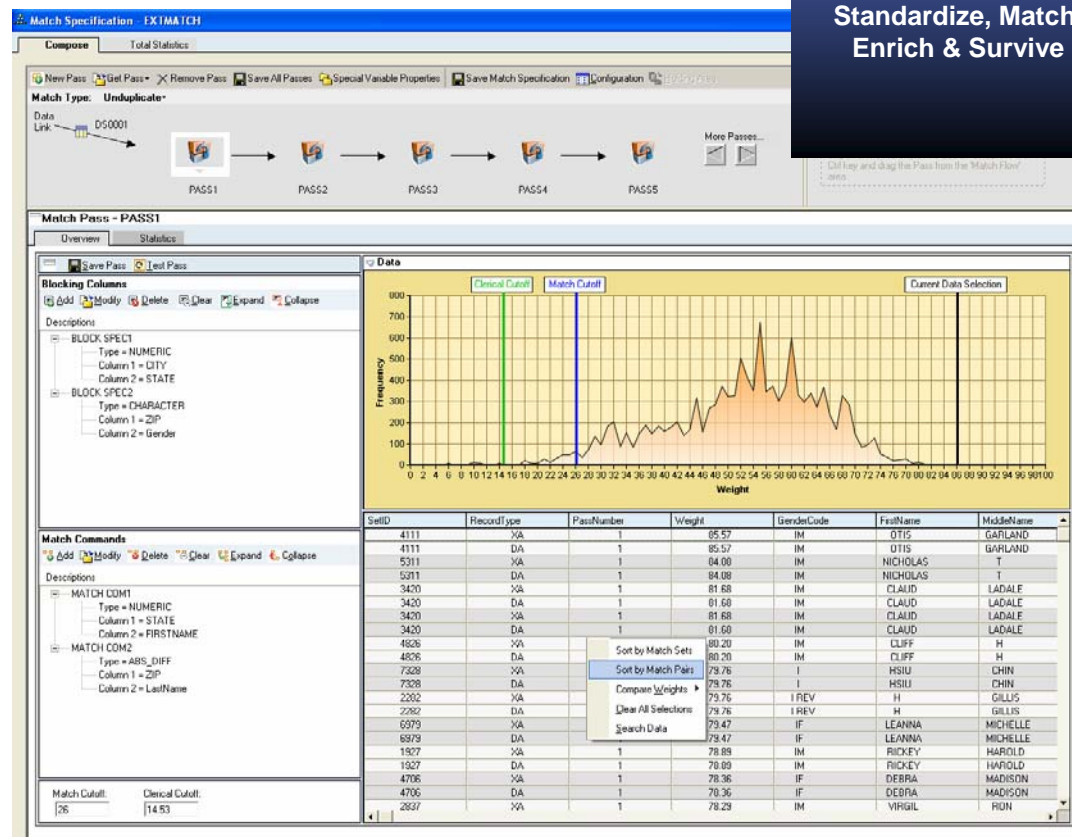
Match Specification - EXTMATCH

Standardize, Match
Enrich & Survive

Compose | Total Statistics

New Pass | Get Pass | Remove Pass | Save All Passes | Special Variable Properties | Save Match Specification | Configuration

Match Type: Unduplicate

Data Link — DS0001

PASS1 PASS2 PASS3 PASS4 PASS5

More Passes...

Ctrl key and drag the Pass from the 'Match Flow' area

Match Pass - PASS1

Overview | Statistics

Save Pass | Test Pass

Blocking Columns
Add | Modify | Delete | Clear | Expand | Collapse

Descriptions
BLOCK SPEC1
Type = NUMERIC
Column 1 = CITY
Column 2 = STATE
BLOCK SPEC2
Type = CHARACTER
Column 1 = ZIP
Column 2 = Gender

Match Commands
Add | Modify | Delete | Clear | Expand | Collapse

Descriptions
MATCH COM1
Type = NUMERIC
Column 1 = STATE
Column 2 = FIRSTNAME
MATCH COM2
Type = ABS_DIFF
Column 1 = ZIP
Column 2 = LastName

Match Cutoff: 26
Clerical Cutoff: 14.53

Data

Clerical Cutoff | Match Cutoff | Current Data Selection

Frequency
800 700 600 500 400 300 200 100 0

0 2 4 6 8 10 12 14 16 18 20 22 24 26 28 30 32 34 36 38 40 42 44 46 48 50 52 54 56 58 60 62 64 66 68 70 72 74 76 78 80 82 84 86 88 90 92 94 96 98 100
Weight

| SetID | RecordType | PassNumber | Weight | GenderCode | FirstName | MiddleName |
|---|---|---|---|---|---|---|
| 4111 | XA | 1 | 85.57 | IM | OTIS | GARLAND |
| 4111 | DA | 1 | 85.57 | IM | OTIS | GARLAND |
| 5311 | XA | 1 | 84.08 | IM | NICHOLAS | T |
| 5311 | DA | 1 | 84.08 | IM | NICHOLAS | T |
| 3420 | XA | 1 | 81.68 | IM | CLAUD | LADALE |
| 3420 | DA | 1 | 81.68 | IM | CLAUD | LADALE |
| 3420 | XA | 1 | 81.68 | IM | CLAUD | LADALE |
| 3420 | DA | 1 | 81.68 | IM | CLAUD | LADALE |
| 4826 | XA | | 80.20 | IM | CLIFF | H |
| 4826 | DA | | 80.20 | IM | CLIFF | H |
| 7328 | XA | | 79.76 | I | HSIU | CHIN |
| 7328 | DA | | 79.76 | I | HSIU | CHIN |
| 2282 | XA | | 79.76 | I REV | H | GILLIS |
| 2282 | DA | | 79.76 | I REV | H | GILLIS |
| 6979 | XA | | 79.47 | IF | LEANNA | MICHELLE |
| 6979 | DA | | 79.47 | IF | LEANNA | MICHELLE |
| 1927 | XA | 1 | 78.89 | IM | RICKEY | HAROLD |
| 1927 | DA | 1 | 78.89 | IM | RICKEY | HAROLD |
| 4706 | XA | 1 | 78.36 | IF | DEBRA | MADISON |
| 4706 | DA | 1 | 78.36 | IF | DEBRA | MADISON |
| 2837 | XA | 1 | 78.29 | IM | VIRGIL | RON |

Sort by Match Sets
Sort by Match Pairs
Compare Weights
Clear All Selections
Search Data